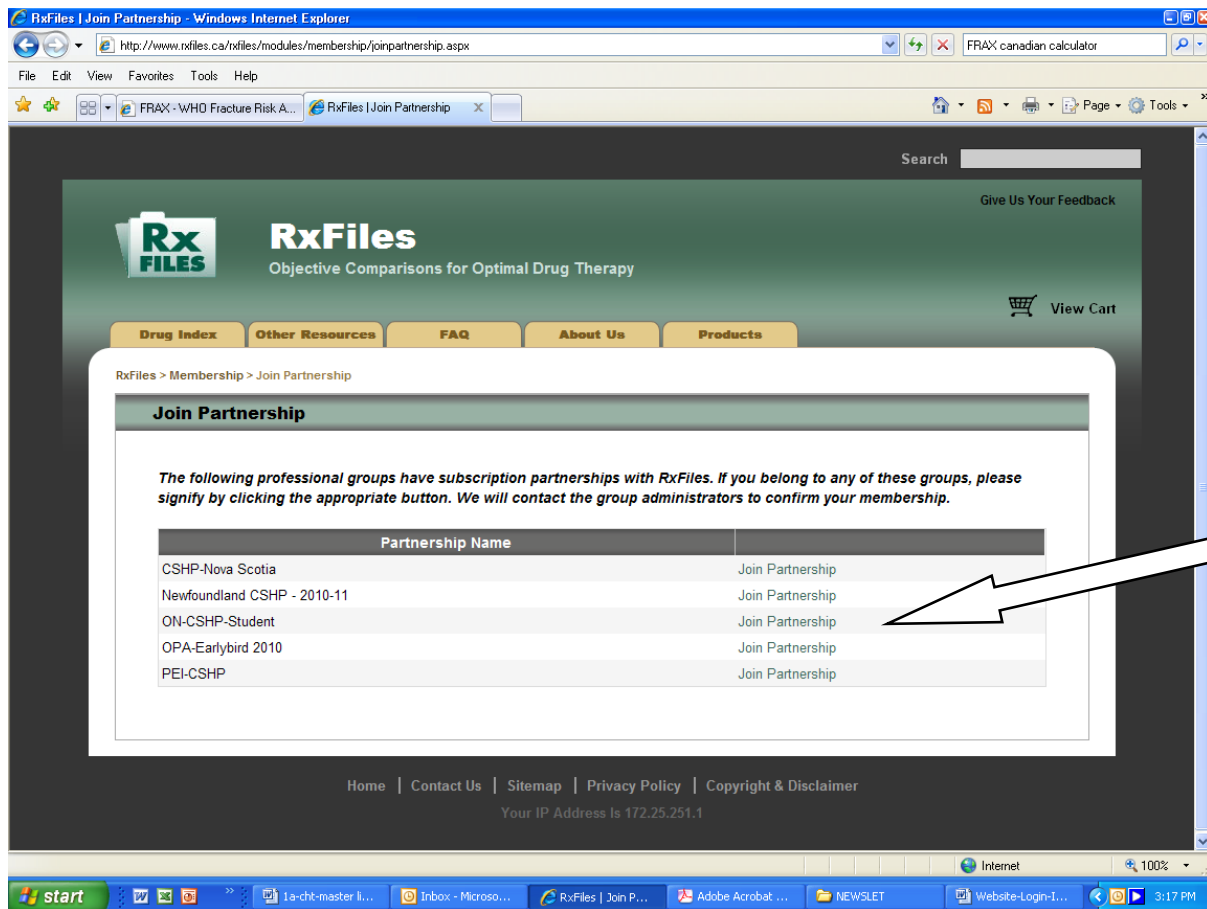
RxFiles | Join Partnership - Windows Internet Explorer

http://www.rxfiles.ca/rxfiles/modules/membership/joinpartnership.aspx

FRAX canadian calculator

File Edit View Favorites Tools Help

FRAX - WHO Fracture Risk A...
RxFiles | Join Partnership

Page ▾ Tools ▾

Search

Give Us Your Feedback

Rx FILES

RxFiles
Objective Comparisons for Optimal Drug Therapy

View Cart

Drug Index | Other Resources | FAQ | About Us | Products

RxFiles > Membership > Join Partnership

Join Partnership

The following professional groups have subscription partnerships with RxFiles. If you belong to any of these groups, please signify by clicking the appropriate button. We will contact the group administrators to confirm your membership.

| Partnership Name | |
|---|---|
| CSHP-Nova Scotia | Join Partnership |
| Newfoundland CSHP - 2010-11 | Join Partnership |
| ON-CSHP-Student | Join Partnership |
| OPA-Earlybird 2010 | Join Partnership |
| PEI-CSHP | Join Partnership |

Home | Contact Us | Sitemap | Privacy Policy | Copyright & Disclaimer

Your IP Address Is 172.25.251.1

Internet
100%

start
1a-cht-master li...
Inbox - Microso...
RxFiles | Join P...
Adobe Acrobat ...
NEWSLET
Website-Login-I...
3:17 PM